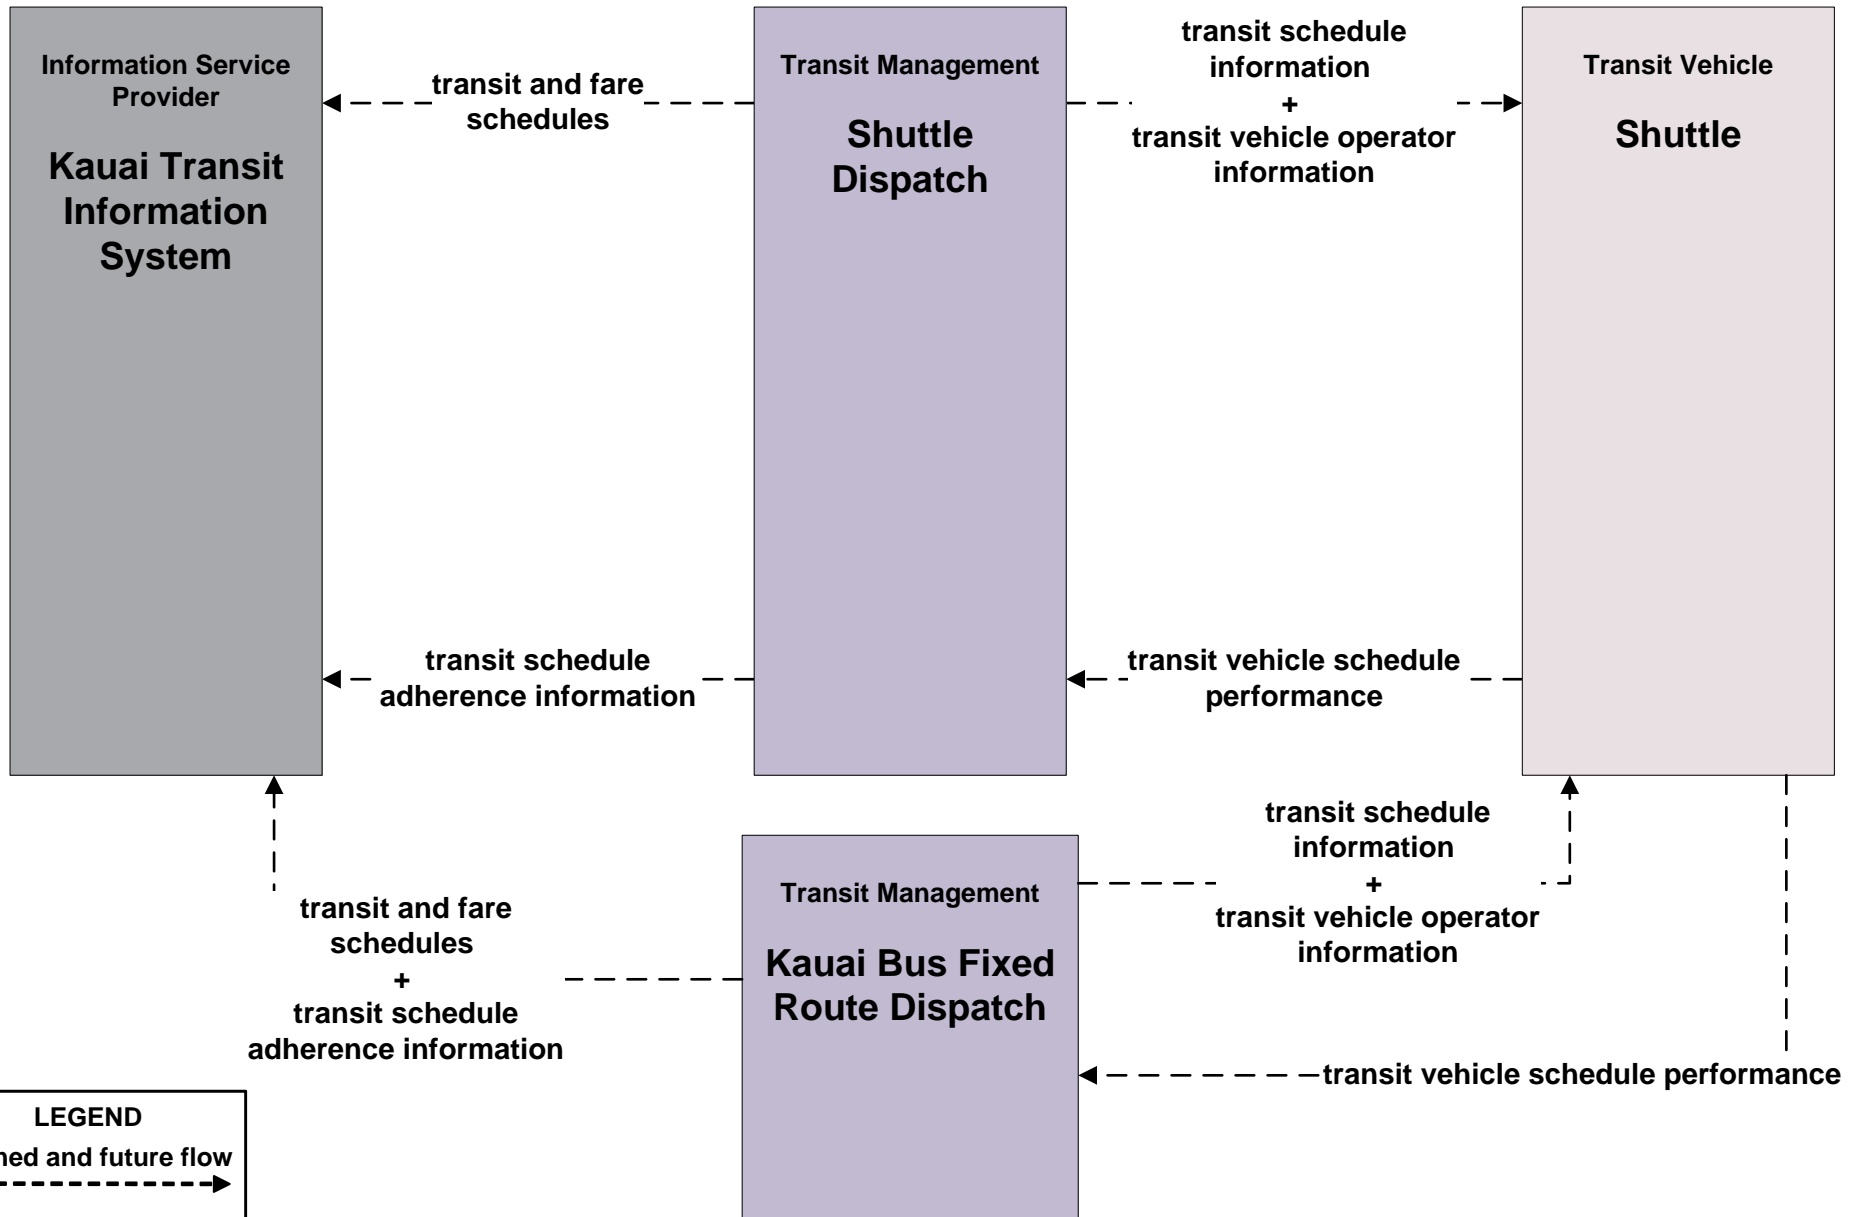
Information Service Provider

Kauai Transit Information System

transit and fare schedules

Transit Management

Shuttle Dispatch

transit schedule information
+
transit vehicle operator information

Transit Vehicle

Shuttle

transit schedule adherence information

transit vehicle schedule performance

transit schedule information
+
transit vehicle operator information

Transit Management

Kauai Bus Fixed Route Dispatch

transit and fare schedules
+
transit schedule adherence information

transit vehicle schedule performance

LEGEND
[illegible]ned and future flow